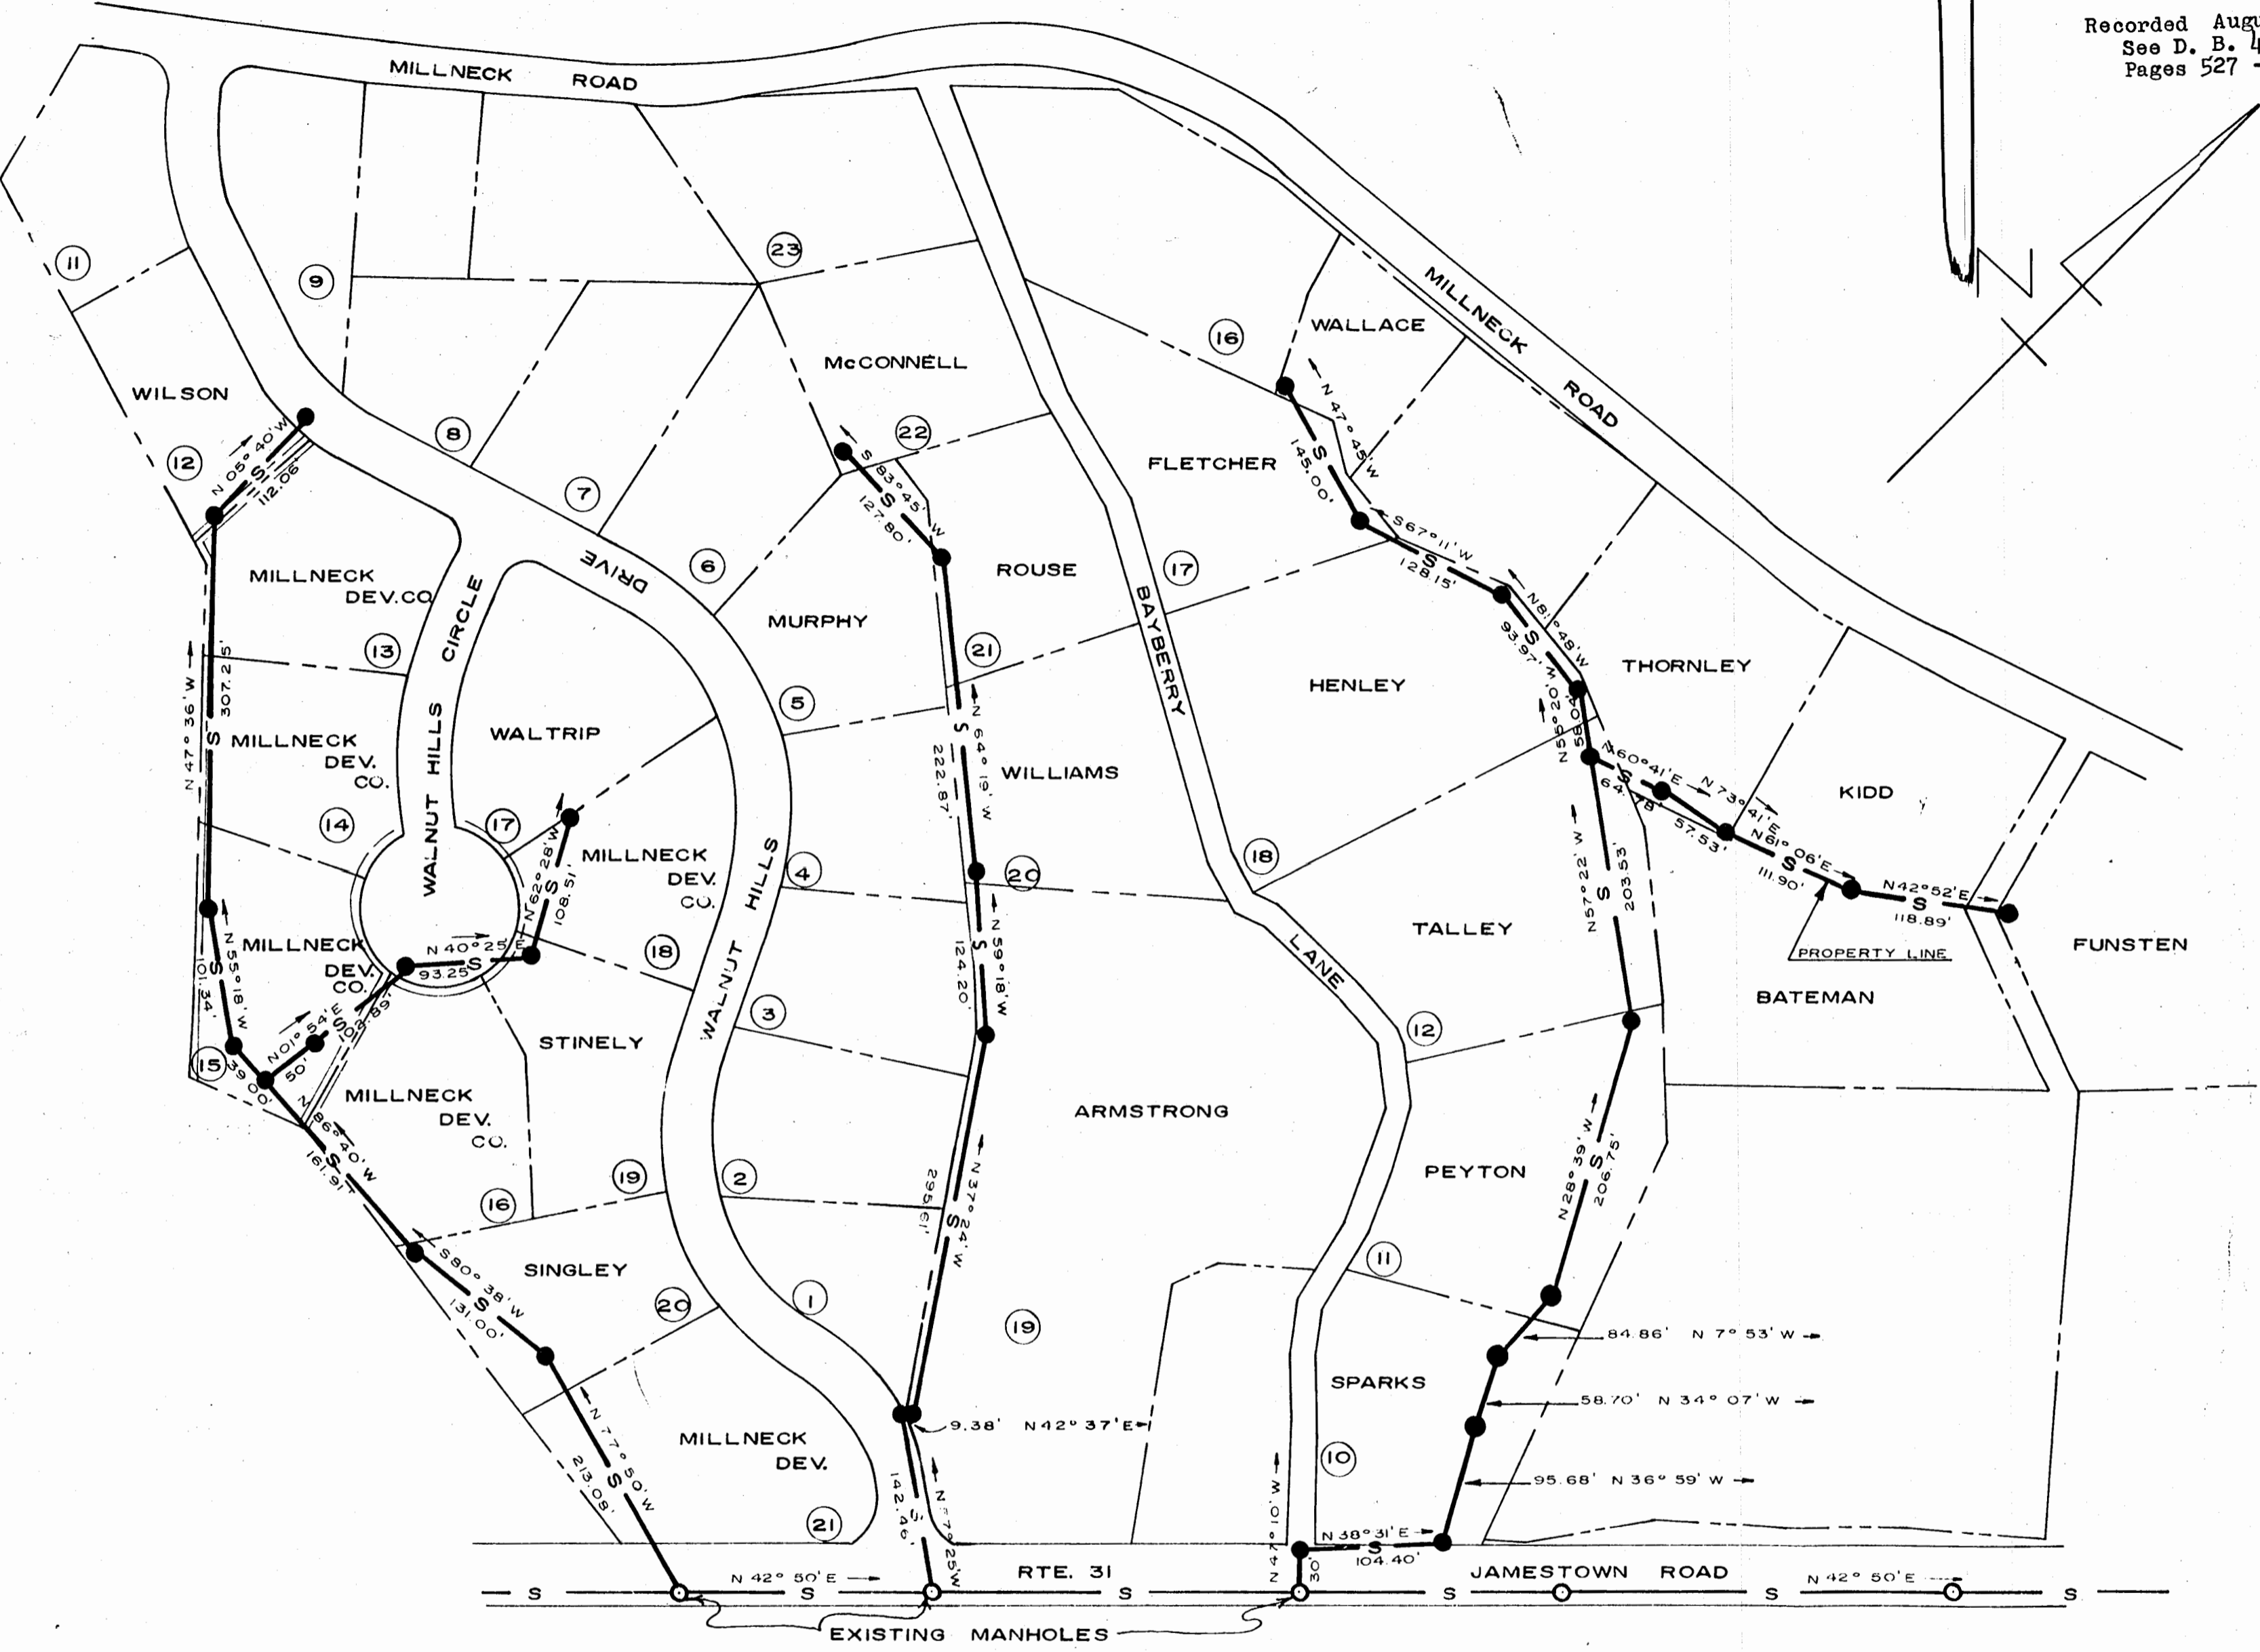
Recorded Aug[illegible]
See D. B. 4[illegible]
Pages 527 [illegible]

MILLNECK ROAD

MILLNECK ROAD

11
WILSON
12
9
8
7
6
23
McCONNELL
22
16
WALLACE
FLETCHER
17
ROUSE
MURPHY
21
5
DRIVE
CIRCLE
WALNUT HILLS
WALNUT HILLS
BAYBERRY
LANE
MILLNECK DEV.CO
13
MILLNECK DEV. CO.
14
WALTRIP
17
MILLNECK DEV. CO.
18
4
20
WILLIAMS
HENLEY
THORNLEY
KIDD
18
TALLEY
FUNSTEN
BATEMAN
PROPERTY LINE
12
MILLNECK DEV. CO.
15
STINELY
3
MILLNECK DEV. CO.
ARMSTRONG
PEYTON
19
16
2
SINGLEY
20
1
19
11
SPARKS
10
MILLNECK DEV.
21

N 05° 40' W
112.06'
N 47° 36' W
307.25'
N 55° 18' W
101.34'
39.00'
N 01° 54' E
50'
103.89'
N 40° 25' E
93.25'
N 62° 28' W
108.51'
N 86° 40' W
161.91'
S 80° 38' W
131.00'
N 7° 50' W
213.08'
S 83° 45' W
127.80'
N 64° 19' W
222.87'
N 59° 18' W
124.20'
N 37° 24' W
295.91'
9.38' N42° 37' E
N 7° 25' W
142.46'
N 47° 45' W
145.00'
S 67° 11' W
128.15'
N 81° 48' W
93.97'
N 55° 20' W
58.04'
N 60° 41' E
64.78'
N 73° 41' E
57.53'
N 61° 06' E
111.90'
N 42° 52' E
118.89'
N 57° 22' W
203.53'
N 28° 39' W
206.75'
84.86' N 7° 53' W
58.70' N 34° 07' W
95.68' N 36° 59' W
N 47° 10' W
30'
N 38° 31' E
104.40'
N 42° 50' E
N 42° 50' E
S S S S S S S S S S S S S S S S S S S S S S S S S S S S S S
RTE. 31
JAMESTOWN ROAD
EXISTING MANHOLES